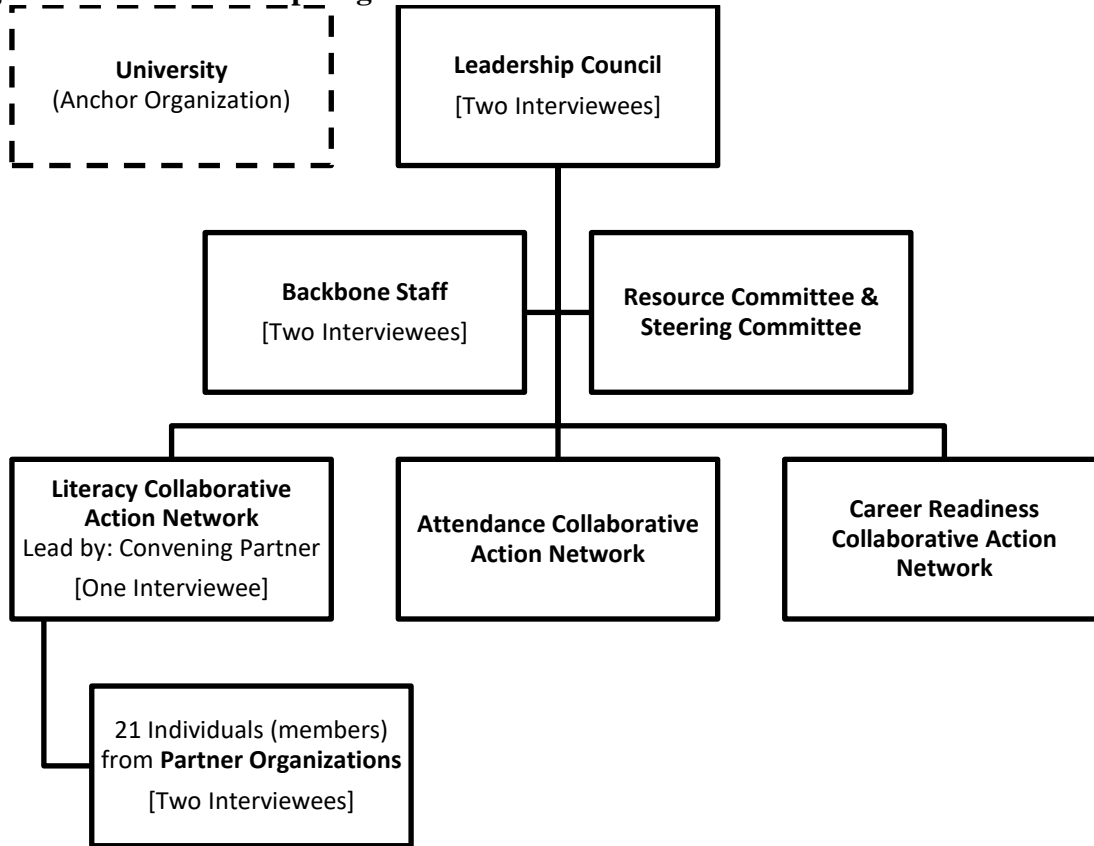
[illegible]

University
(Anchor Organization)

Leadership Council
[Two Interviewees]

Backbone Staff
[Two Interviewees]

Resource Committee & Steering Committee

Literacy Collaborative Action Network
Lead by: Convening Partner
[One Interviewee]

Attendance Collaborative Action Network

Career Readiness Collaborative Action Network

21 Individuals (members) from Partner Organizations
[Two Interviewees]